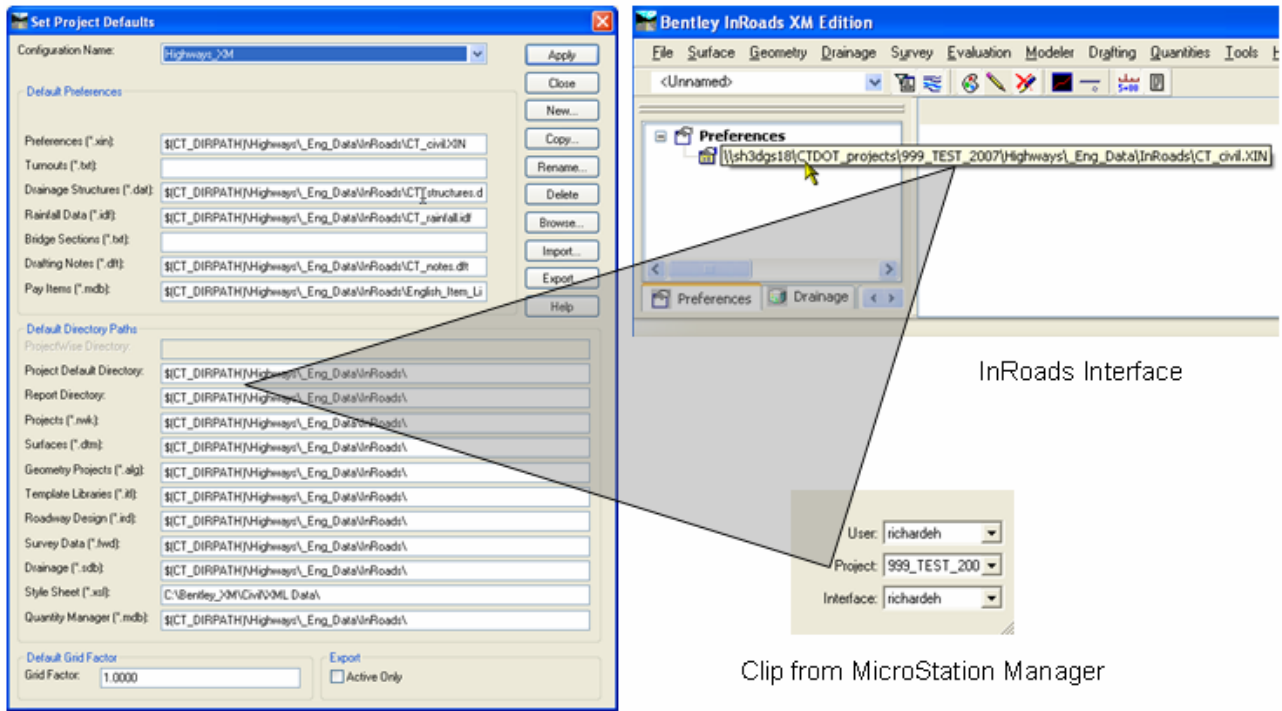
Set Project Defaults

Configuration Name: Highways_XM

Apply
Close
New...
Copy...
Rename...
Delete
Browse...
Import...
Export...
Help

Default Preferences

Preferences (*.xin): $(CT_DIRPATH)\Highways\_Eng_Data\InRoads\CT_civil.XIN
Turnouts (*.txt):
Drainage Structures (*.dat): $(CT_DIRPATH)\Highways\_Eng_Data\InRoads\CT_structures.d
Rainfall Data (*.idf): $(CT_DIRPATH)\Highways\_Eng_Data\InRoads\CT_rainfall.idf
Bridge Sections (*.txt):
Drafting Notes (*.dft): $(CT_DIRPATH)\Highways\_Eng_Data\InRoads\CT_notes.dft
Pay Items (*.mdb): $(CT_DIRPATH)\Highways\_Eng_Data\InRoads\English_Item_Li

Default Directory Paths

ProjectWise Directory:
Project Default Directory: $(CT_DIRPATH)\Highways\_Eng_Data\InRoads\
Report Directory: $(CT_DIRPATH)\Highways\_Eng_Data\InRoads\
Projects (*.rwk): $(CT_DIRPATH)\Highways\_Eng_Data\InRoads\
Surfaces (*.dtm): $(CT_DIRPATH)\Highways\_Eng_Data\InRoads\
Geometry Projects (*.alg): $(CT_DIRPATH)\Highways\_Eng_Data\InRoads\
Template Libraries (*.itl): $(CT_DIRPATH)\Highways\_Eng_Data\InRoads\
Roadway Design (*.ird): $(CT_DIRPATH)\Highways\_Eng_Data\InRoads\
Survey Data (*.fwd): $(CT_DIRPATH)\Highways\_Eng_Data\InRoads\
Drainage (*.sdb): $(CT_DIRPATH)\Highways\_Eng_Data\InRoads\
Style Sheet (*.xsl): C:\Bentley_XM\Civil\XML Data\
Quantity Manager (*.mdb): $(CT_DIRPATH)\Highways\_Eng_Data\InRoads\

Default Grid Factor
Grid Factor: 1.0000

Export
Active Only

Bentley InRoads XM Edition

File Surface Geometry Drainage Survey Evaluation Modeler Drafting Quantities Tools H

<Unnamed>

Preferences
\\sh3dgs18\CTDOT_projects\999_TEST_2007\Highways\_Eng_Data\InRoads\CT_civil.XIN

Preferences Drainage

InRoads Interface

User: richardeh
Project: 999_TEST_200
Interface: richardeh

Clip from MicroStation Manager